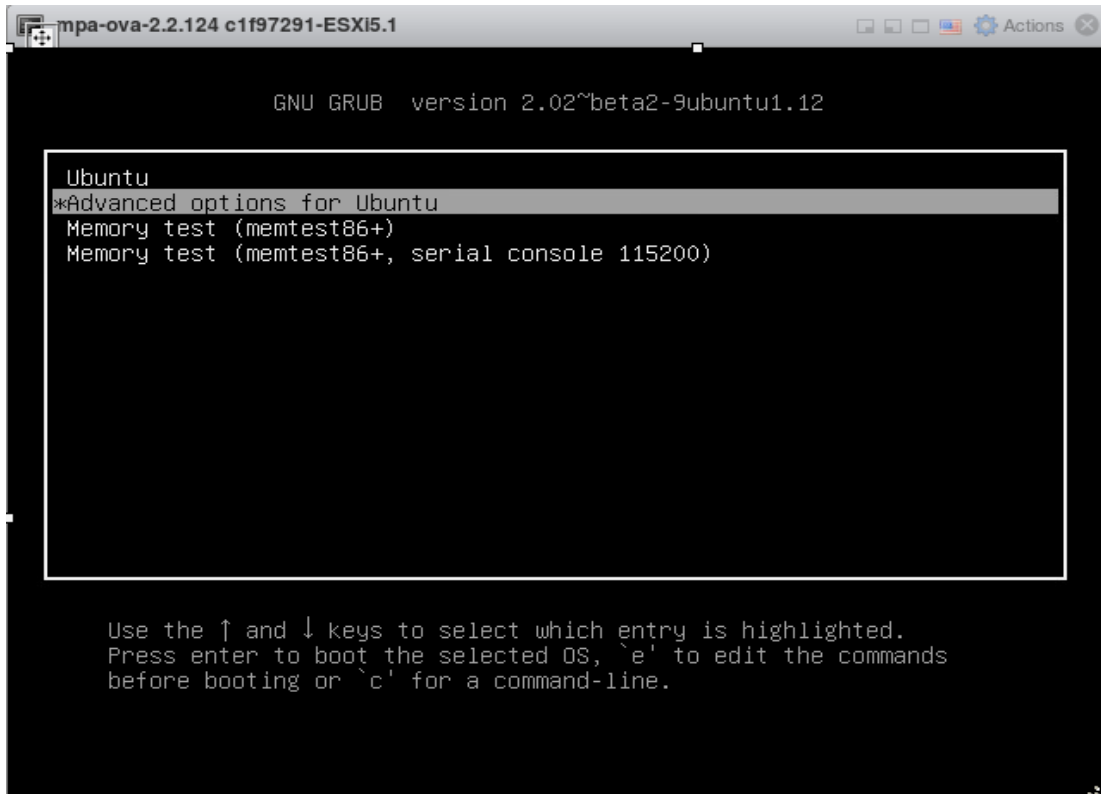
mpa-ova-2.2.124 c1f97291-ESXi5.1

Actions

GNU GRUB version 2.02~beta2-9ubuntu1.12

Ubuntu
*Advanced options for Ubuntu
Memory test (memtest86+)
Memory test (memtest86+, serial console 115200)

Use the ↑ and ↓ keys to select which entry is highlighted.
Press enter to boot the selected OS, `e' to edit the commands before booting or `c' for a command-line.